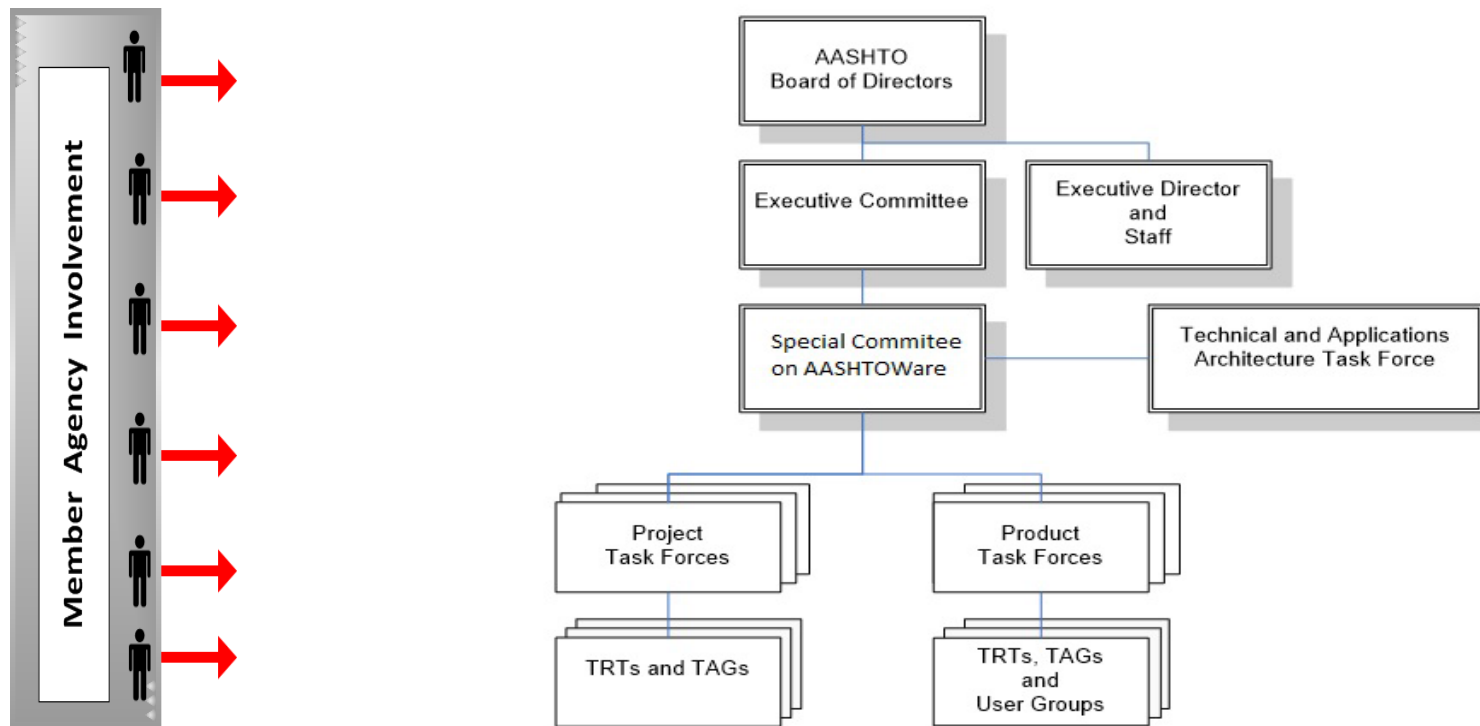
Member Agency Involvement

AASHTO
Board of Directors

Executive Committee

Executive Director
and
Staff

Special Commitee
on AASHTOWare

Technical and Applications
Architecture Task Force

Project
Task Forces

Product
Task Forces

TRTs and TAGs

TRTs, TAGs
and
User Groups